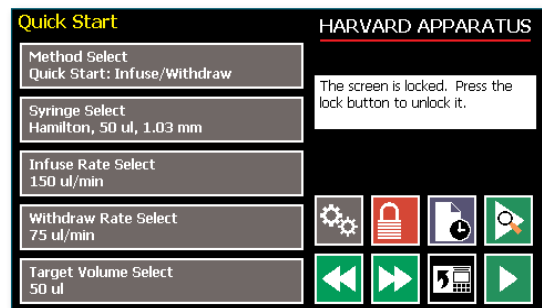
Quick Start

HARVARD APPARATUS

Method Select
Quick Start: Infuse/Withdraw

Syringe Select
Hamilton, 50 ul, 1.03 mm

Infuse Rate Select
150 ul/min

Withdraw Rate Select
75 ul/min

Target Volume Select
50 ul

The screen is locked. Press the lock button to unlock it.